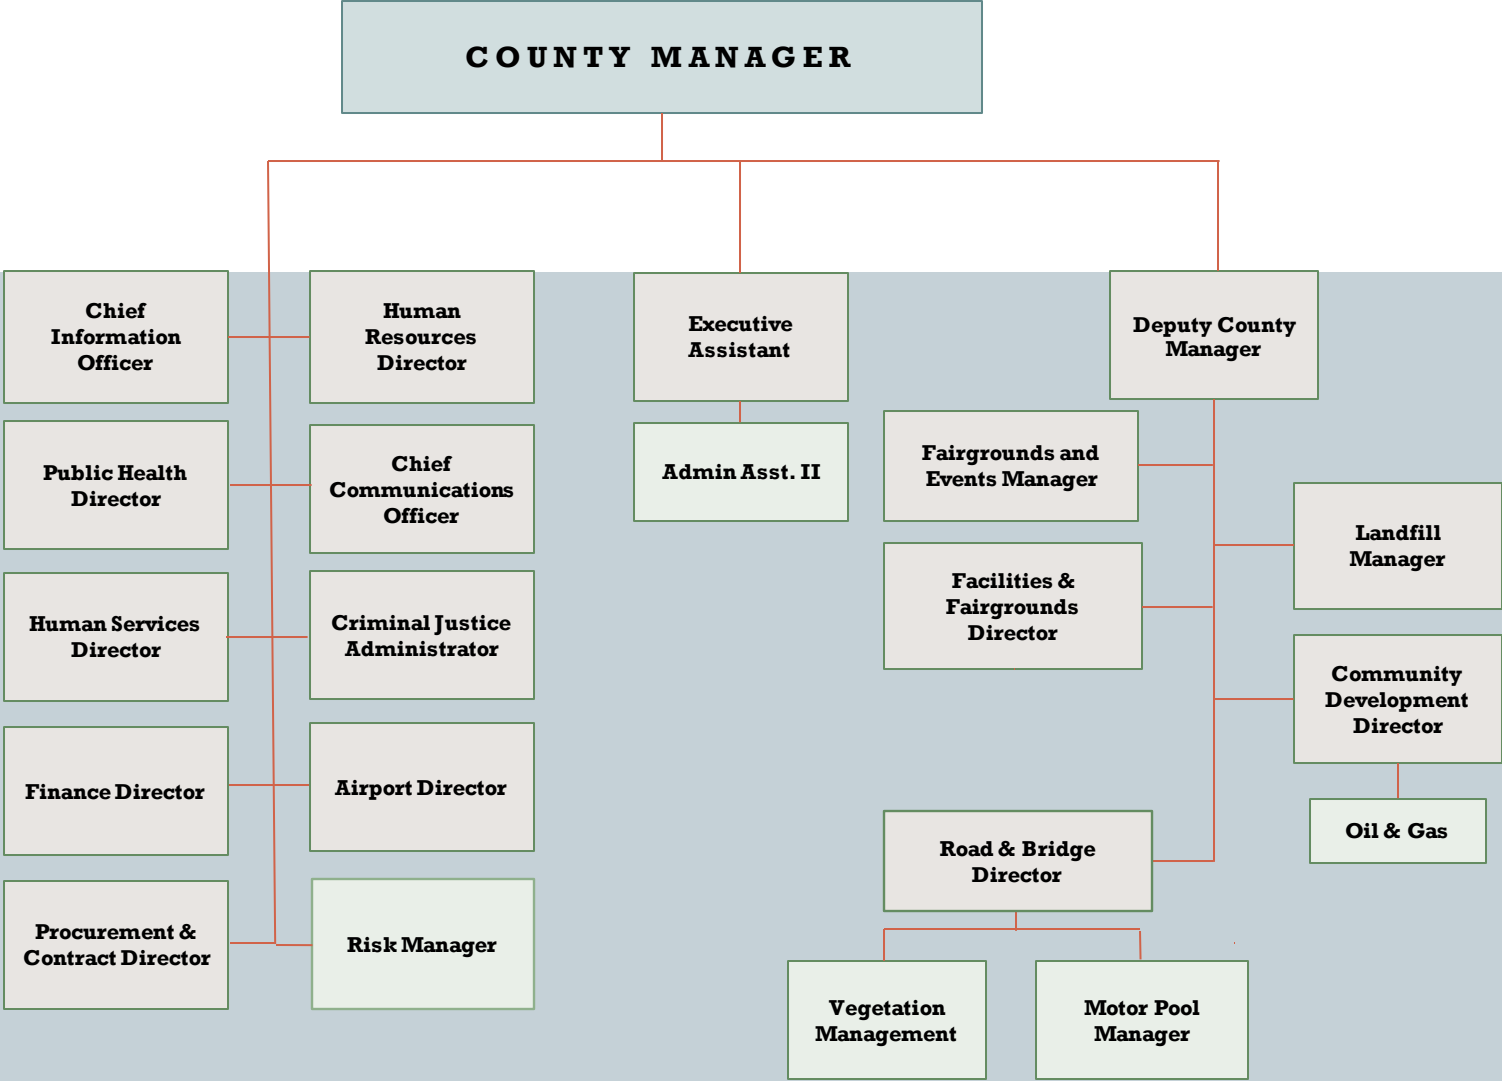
COUNTY MANAGER

Chief Information Officer

Human Resources Director

Public Health Director

Chief Communications Officer

Human Services Director

Criminal Justice Administrator

Finance Director

Airport Director

Procurement & Contract Director

Risk Manager

Executive Assistant

Admin Asst. II

Deputy County Manager

Fairgrounds and Events Manager

Landfill Manager

Facilities & Fairgrounds Director

Community Development Director

Oil & Gas

Road & Bridge Director

Vegetation Management

Motor Pool Manager